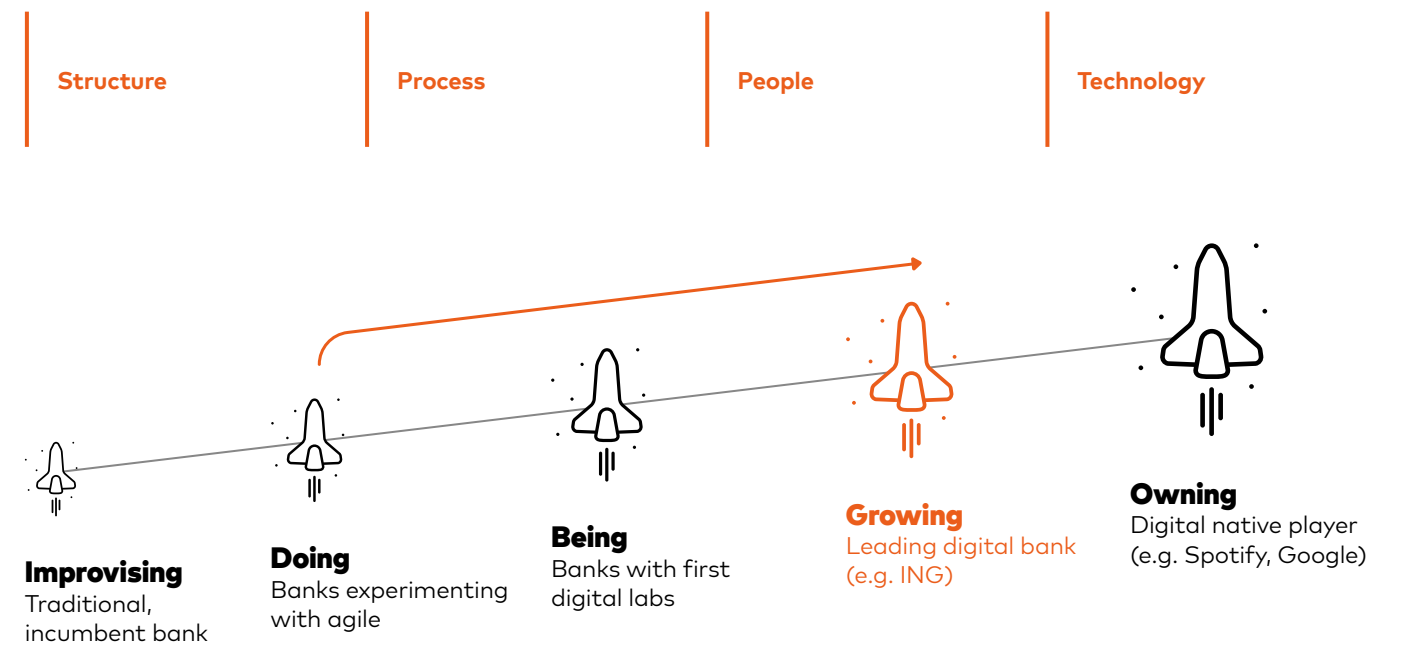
Structure

Process

People

Technology

Owning
Digital native player (e.g. Spotify, Google)

Growing
Leading digital bank (e.g. ING)

Being
Banks with first digital labs

Doing
Banks experimenting with agile

Improvising
Traditional, incumbent bank